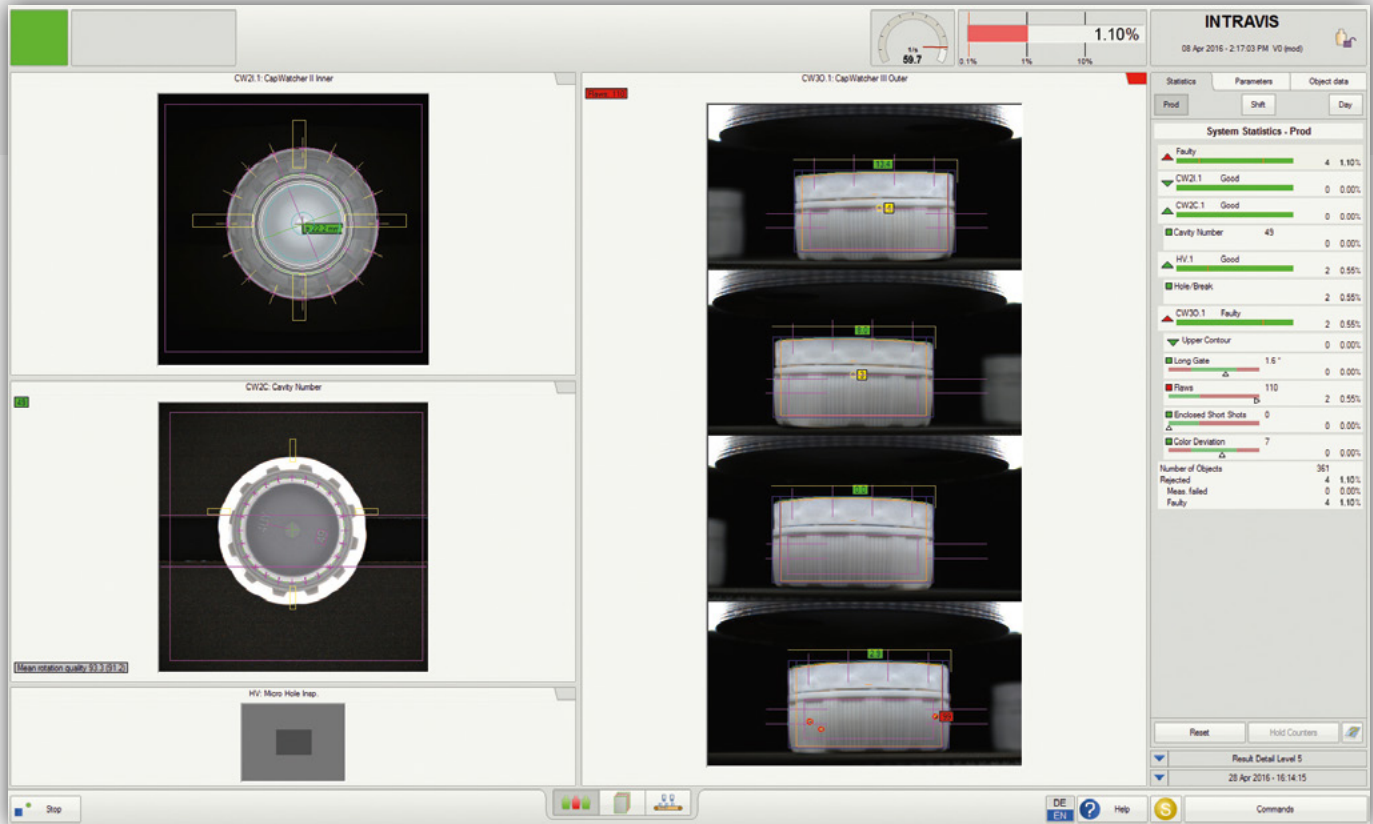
1/s
59.7

1.10%
0.1% 1% 10%

INTRAVIS
08 Apr 2016 - 2:17:03 PM V0 (mod)

CW2I.1: CapWatcher II Inner

CW2C: Cavity Number

Mean rotation quality 93.3 (81.2)

HV: Micro Hole Insp.

CW3O.1: CapWatcher III Outer

Statistics | Parameters | Object data

Prod | Shift | Day

System Statistics - Prod

Faulty 4 1.10%
CW2I.1 Good 0 0.00%
CW2C.1 Good 0 0.00%
Cavity Number 49 0 0.00%
HV.1 Good 2 0.55%
Hole/Break 2 0.55%
CW3O.1 Faulty 2 0.55%
Upper Contour 0 0.00%
Long Gate 1.6 " 0 0.00%
Flaws 110 2 0.55%
Enclosed Short Shots 0 0 0.00%
Color Deviation 7 0 0.00%

Number of Objects 361
Rejected 4 1.10%
Meas. failed 0 0.00%
Faulty 4 1.10%

Reset | Hold Counters

Result Detail Level 5

28 Apr 2016 - 16:14:15

Stop

DE
EN

Help

Commands